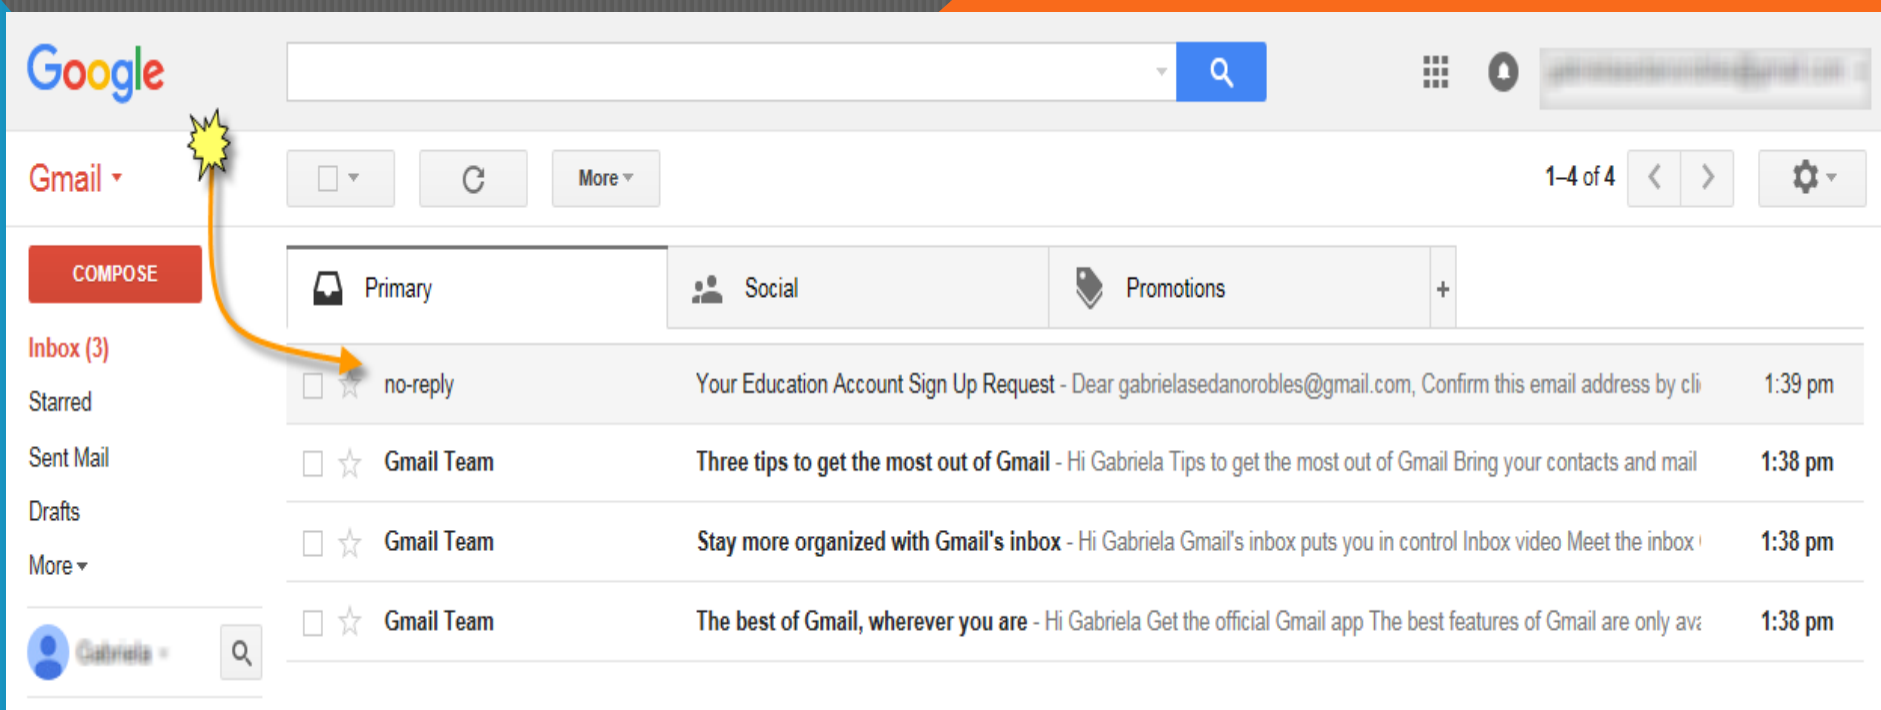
Google

Gmail

More

1–4 of 4

COMPOSE

Inbox (3)
Starred
Sent Mail
Drafts
More

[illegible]

Primary
Social
Promotions
+

no-reply Your Education Account Sign Up Request - Dear gabrielasedanorobles@gmail.com, Confirm this email address by cli 1:39 pm

Gmail Team Three tips to get the most out of Gmail - Hi Gabriela Tips to get the most out of Gmail Bring your contacts and mail 1:38 pm

Gmail Team Stay more organized with Gmail's inbox - Hi Gabriela Gmail's inbox puts you in control Inbox video Meet the inbox 1:38 pm

Gmail Team The best of Gmail, wherever you are - Hi Gabriela Get the official Gmail app The best features of Gmail are only ava 1:38 pm